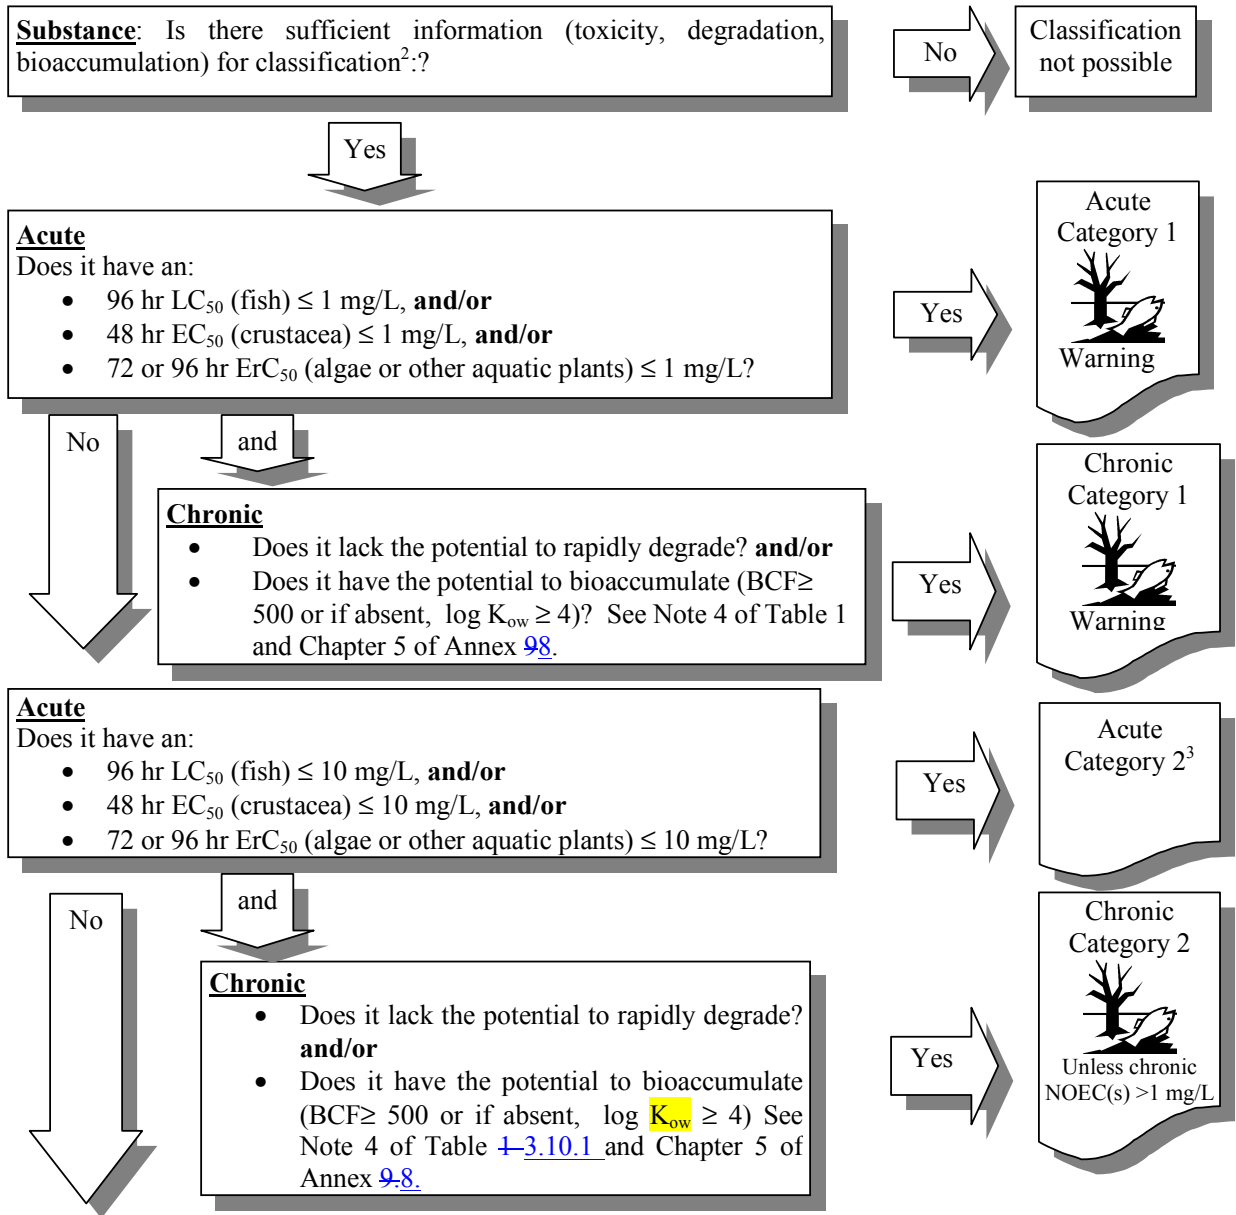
**Substance**: Is there sufficient information (toxicity, degradation, bioaccumulation) for classification$^2$:?

No

Classification not possible

Yes

**Acute**
Does it have an:
- 96 hr $LC_{50}$ (fish) ≤ 1 mg/L, **and/or**
- 48 hr $EC_{50}$ (crustacea) ≤ 1 mg/L, **and/or**
- 72 or 96 hr $ErC_{50}$ (algae or other aquatic plants) ≤ 1 mg/L?

Yes

Acute Category 1

Warning

No

and

**Chronic**
- Does it lack the potential to rapidly degrade? **and/or**
- Does it have the potential to bioaccumulate (BCF≥ 500 or if absent, log $K_{ow}$ ≥ 4)? See Note 4 of Table 1 and Chapter 5 of Annex 98.

Yes

Chronic Category 1

Warning

**Acute**
Does it have an:
- 96 hr $LC_{50}$ (fish) ≤ 10 mg/L, **and/or**
- 48 hr $EC_{50}$ (crustacea) ≤ 10 mg/L, **and/or**
- 72 or 96 hr $ErC_{50}$ (algae or other aquatic plants) ≤ 10 mg/L?

Yes

Acute Category $2^3$

No

and

**Chronic**
- Does it lack the potential to rapidly degrade? **and/or**
- Does it have the potential to bioaccumulate (BCF≥ 500 or if absent, log $K_{ow}$ ≥ 4) See Note 4 of Table 1 3.10.1 and Chapter 5 of Annex 9 8.

Yes

Chronic Category 2

Unless chronic NOEC(s) >1 mg/L